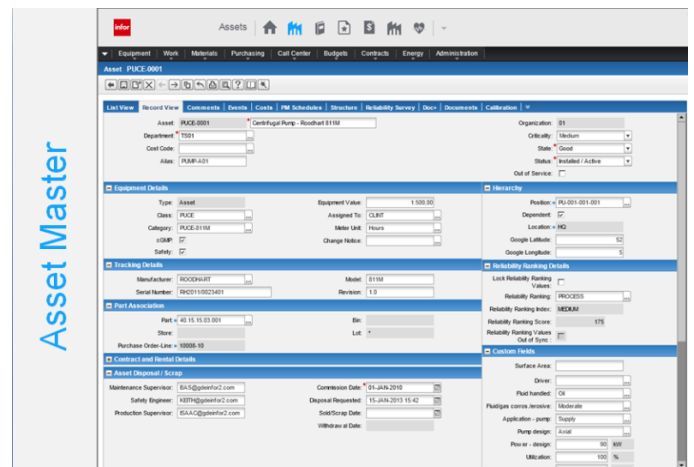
Asset Master

infor

Assets

Equipment | Work | Materials | Purchasing | Call Center | Budgets | Contracts | Energy | Administration

Asset PUCE-0001

List View | Record View | Comments | Events | Costs | PM Schedules | Structure | Reliability Survey | Doc+ | Documents | Calibration

Asset: PUCE-0001 Centrifugal Pump - Roodhart 811M
Department: TS01
Cost Code:
Alias: PUMP-A01

Organization: 01
Criticality: Medium
State: Good
Status: Installed / Active
Out of Service:

Equipment Details

Type: Asset
Class: PUCE
Category: PUCE-811M
cGMP:
Safety:

Equipment Value: 1.500,00
Assigned To: CLINT
Meter Unit: Hours
Change Notice:

Tracking Details

Manufacturer: ROODHART
Serial Number: RHD011/0023401
Model: 811M
Revision: 1.0

Part Association

Part: 40.15.15.03.001
Store:
Purchase Order-Line: 10008-10
Bin:
Lot: *

Contract and Rental Details

Asset Disposal / Scrap

Maintenance Supervisor: BAS@gdeinfor2.com
Safety Engineer: KEITH@gdeinfor2.com
Production Supervisor: ISAAC@gdeinfor2.com
Commission Date: 01-JAN-2010
Disposal Requested: 15-JAN-2013 15:42
Sold/Scrap Date:
Withdraw al Date:

Hierarchy

Position: PU-001-001-001
Dependent:
Location: HQ
Google Latitude: 52
Google Longitude: 5

Reliability Ranking Details

Lock Reliability Ranking Values:
Reliability Ranking: PROCESS
Reliability Ranking Index: MEDIUM
Reliability Ranking Score: 175
Reliability Ranking Values Out of Sync:

Custom Fields

Surface Area:
Driver:
Fluid handled: Oil
Fluid/gas corros./erosive: Moderate
Application - pump: Supply
Pump design: Axial
Power - design: 90 kW
Utilization: 100 %